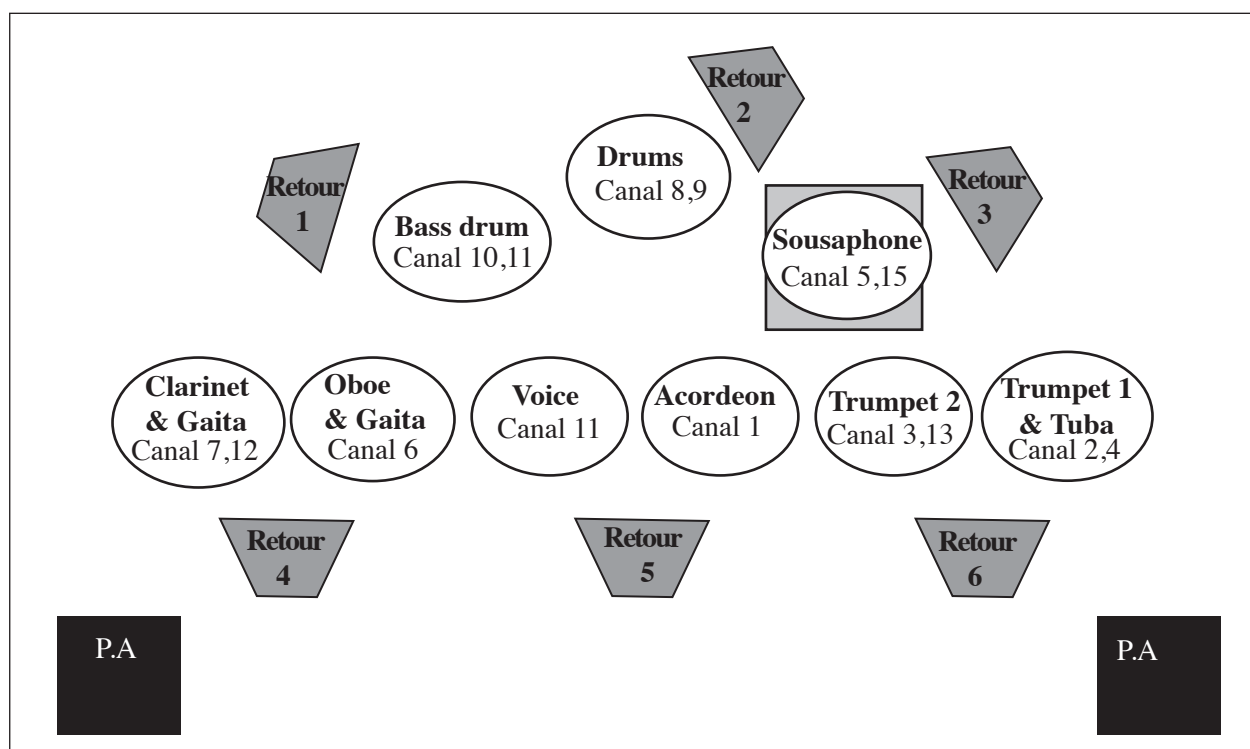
Retour 2

Drums
Canal 8,9

Retour 1

Bass drum
Canal 10,11

Retour 3

Sousaphone
Canal 5,15

Clarinet & Gaita
Canal 7,12

Oboe & Gaita
Canal 6

Voice
Canal 11

Acordeon
Canal 1

Trumpet 2
Canal 3,13

Trumpet 1 & Tuba
Canal 2,4

Retour 4

Retour 5

Retour 6

P.A

P.A